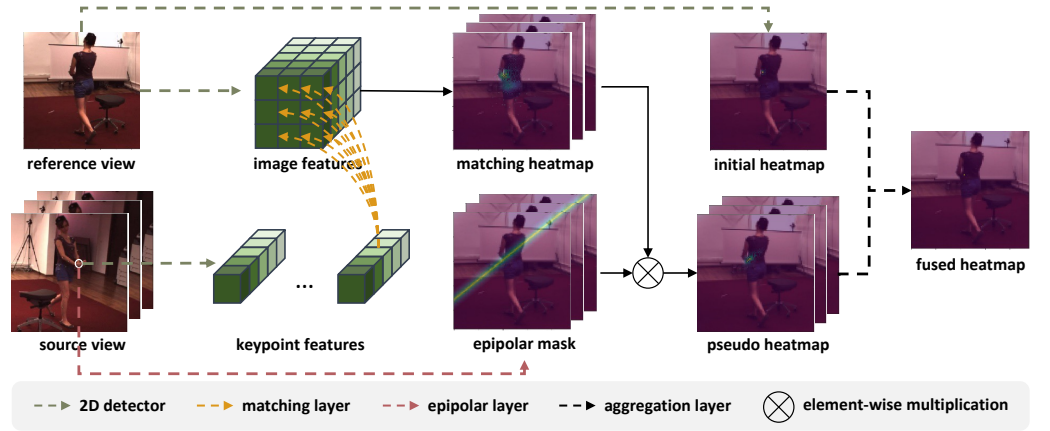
reference view

image features

matching heatmap

initial heatmap

fused heatmap

source view

...

keypoint features

epipolar mask

pseudo heatmap

2D detector

matching layer

epipolar layer

aggregation layer

element-wise multiplication